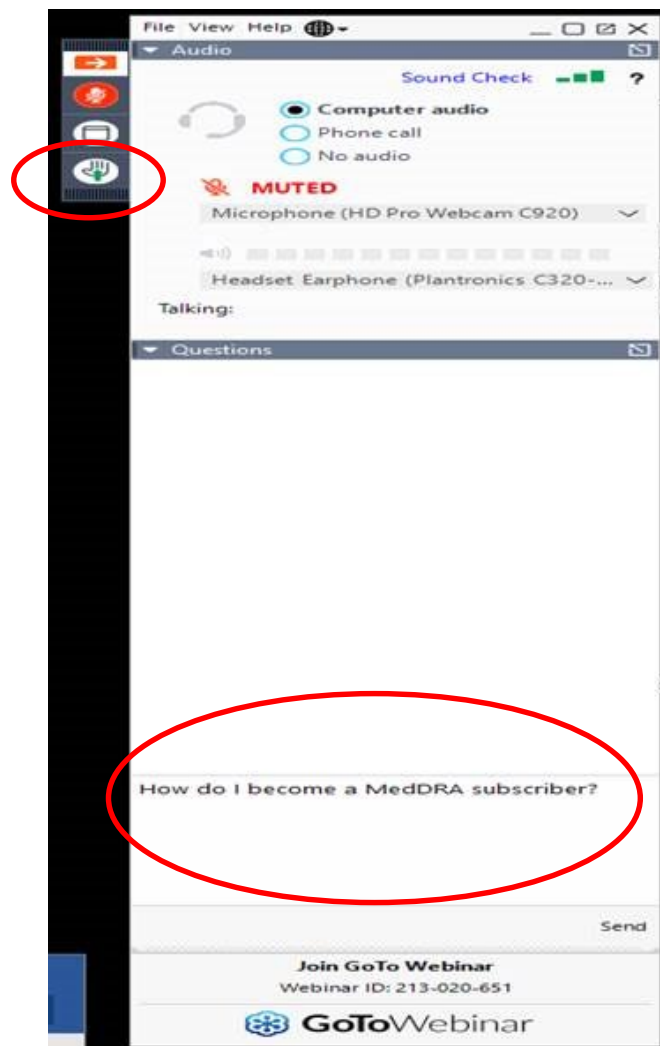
File View Help

Audio

Sound Check ?

Computer audio
Phone call
No audio

MUTED

Microphone (HD Pro Webcam C920)

Headset Earphone (Plantronics C320-...

Talking:

Questions

How do I become a MedDRA subscriber?

Send

Join GoTo Webinar
Webinar ID: 213-020-651

GoToWebinar